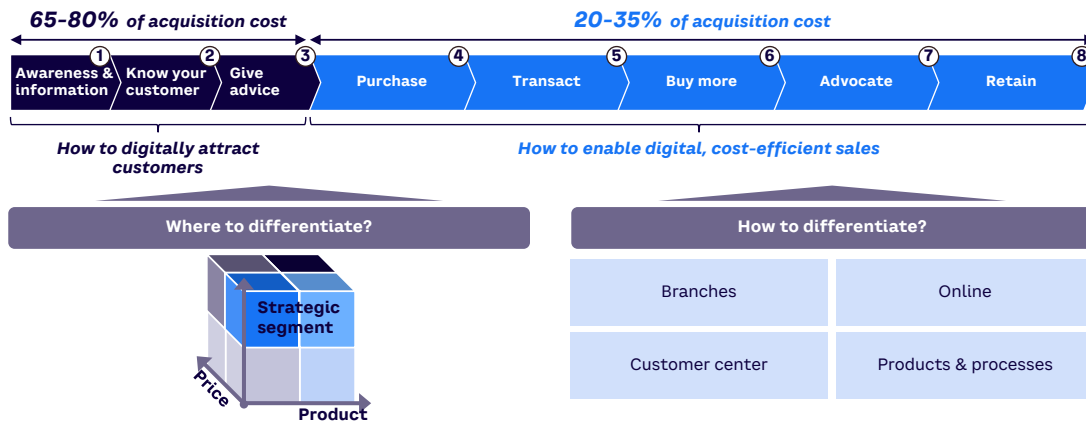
65-80% of acquisition cost

20-35% of acquisition cost

1 Awareness & information

2 Know your customer

3 Give advice

4 Purchase

5 Transact

6 Buy more

7 Advocate

8 Retain

How to digitally attract customers

How to enable digital, cost-efficient sales

Where to differentiate?

Strategic segment

Price

Product

How to differentiate?

| Branches | Online |
|---|---|
| Customer center | Products & processes |